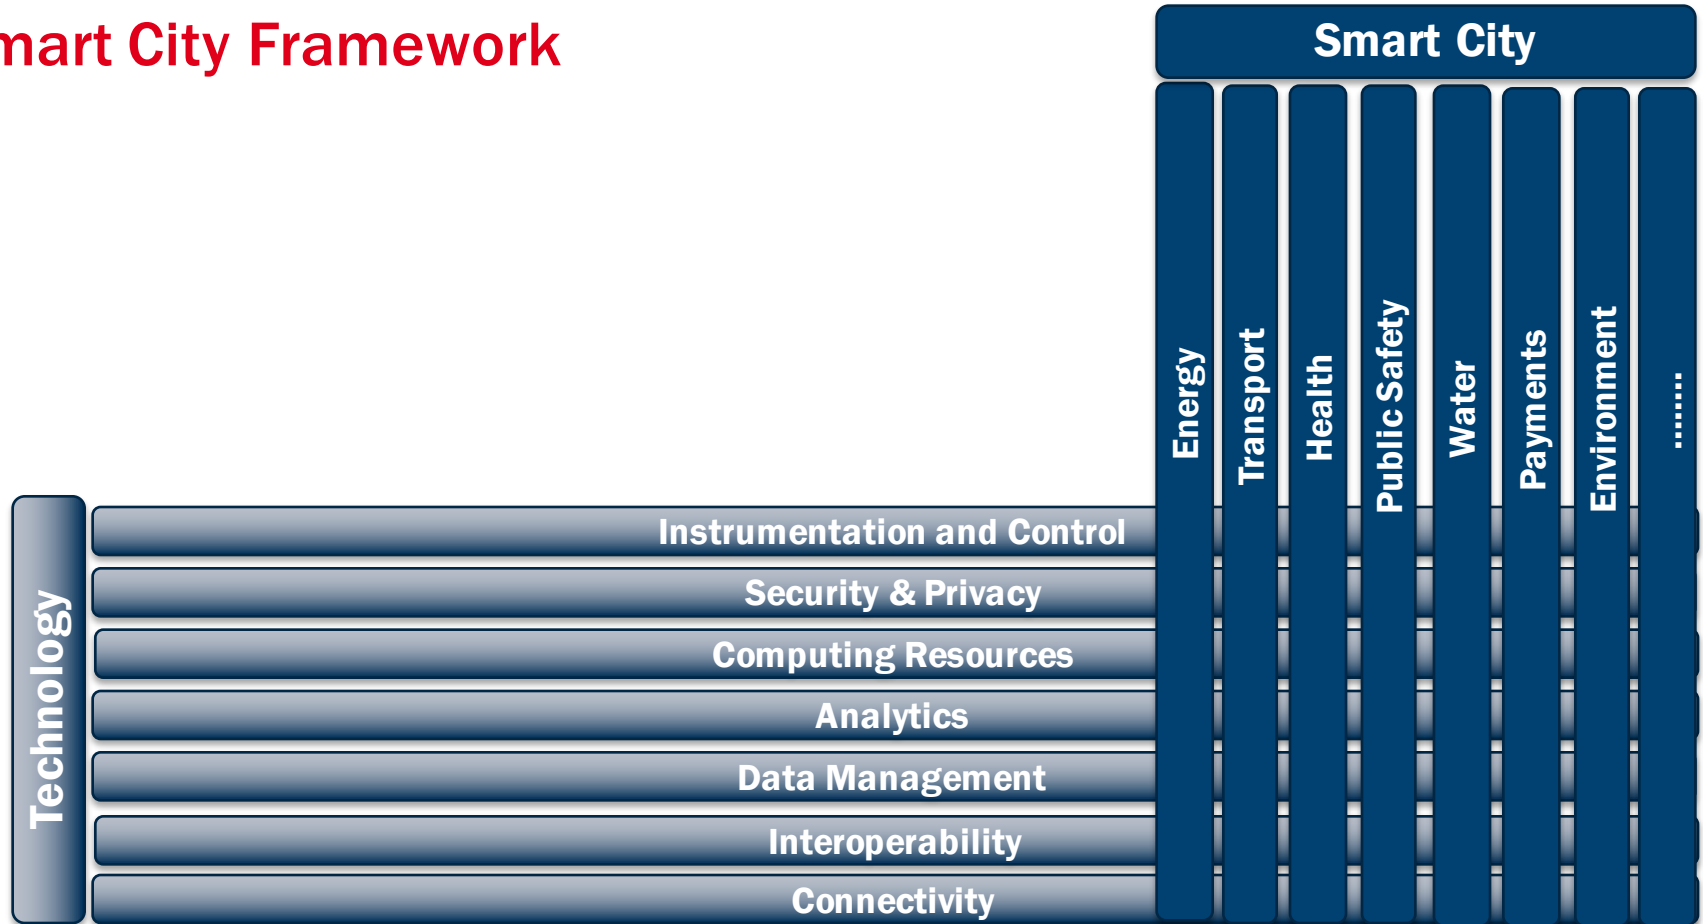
mart City Framework

Smart City

Energy

Transport

Health

Public Safety

Water

Payments

Environment

........

Technology

Instrumentation and Control

Security & Privacy

Computing Resources

Analytics

Data Management

Interoperability

Connectivity